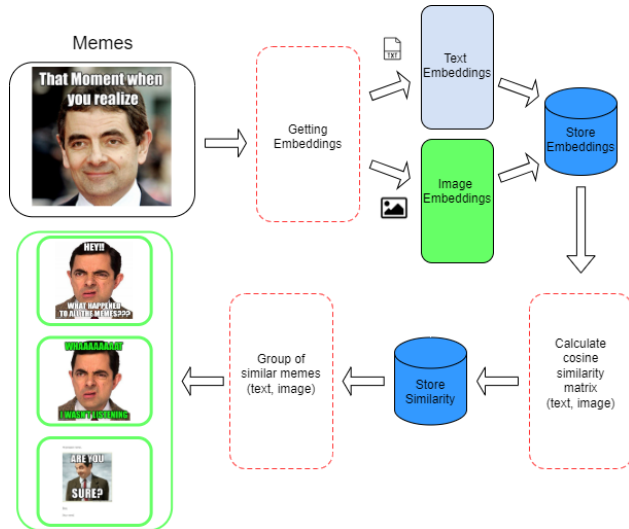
Memes

That Moment when you realize

Getting Embeddings

TXT

Text Embeddings

Image Embeddings

Store Embeddings

HEY!! WHAT HAPPENED TO ALL THE MEMES???

WHAAAAAAAT I WASN'T LISTENING

ARE YOU SURE?

Group of similar memes (text, image)

Store Similarity

Calculate cosine similarity matrix (text, image)